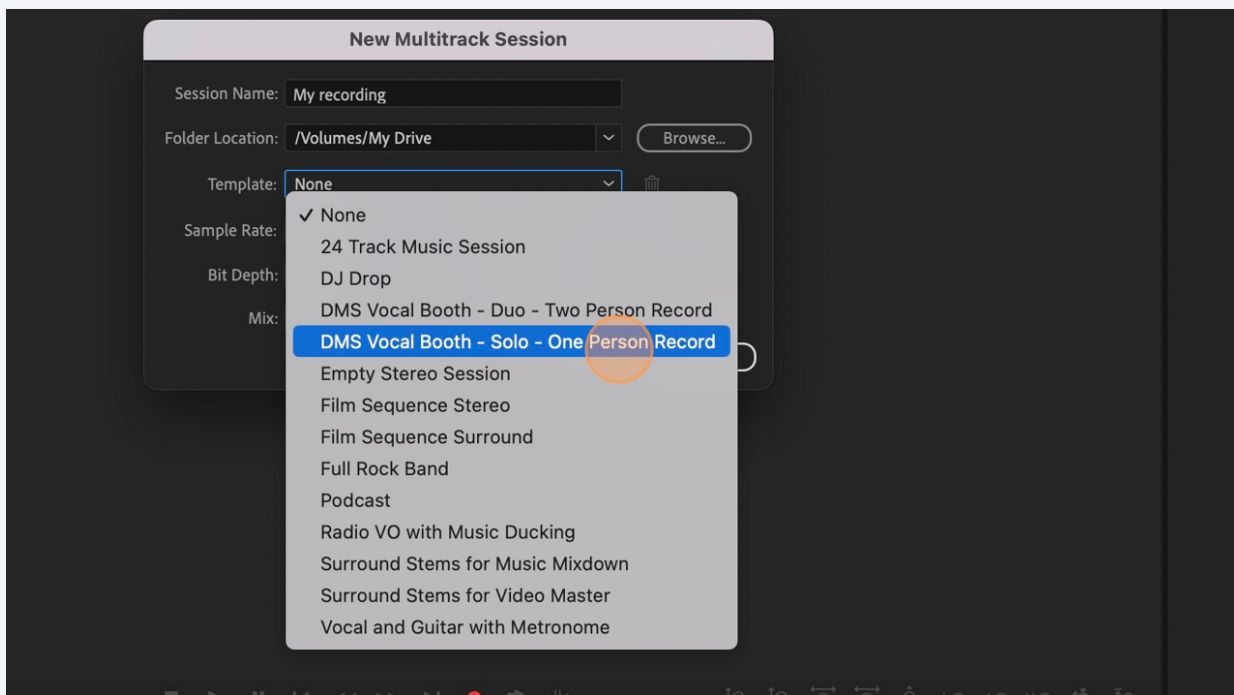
New Multitrack Session

Session Name: My recording

Folder Location: /Volumes/My Drive

Browse...

Template: None

Sample Rate:

Bit Depth:

Mix:

✓ None
24 Track Music Session
DJ Drop
DMS Vocal Booth - Duo - Two Person Record
DMS Vocal Booth - Solo - One Person Record
Empty Stereo Session
Film Sequence Stereo
Film Sequence Surround
Full Rock Band
Podcast
Radio VO with Music Ducking
Surround Stems for Music Mixdown
Surround Stems for Video Master
Vocal and Guitar with Metronome